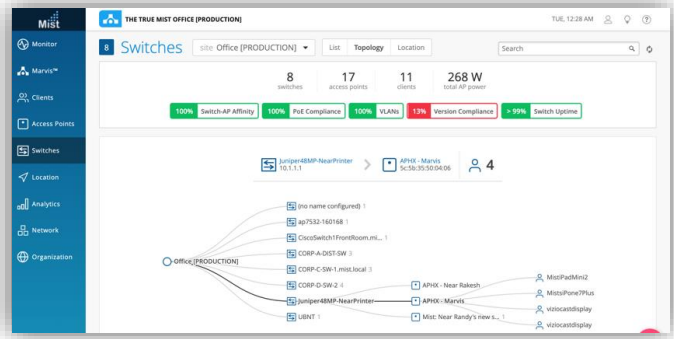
Mist
THE TRUE MIST OFFICE [PRODUCTION]
TUE, 12:28 AM

Monitor
Marvis™
Clients
Access Points
Switches
Location
Analytics
Network
Organization

8 Switches
site Office [PRODUCTION]
List Topology Location
Search

8 switches
17 access points
11 clients
268 W total AP power

100% Switch-AP Affinity
100% PoE Compliance
100% VLANs
13% Version Compliance
> 99% Switch Uptime

Juniper48MP-NearPrinter 10.1.1.1
APHX - Marvis 5c:5b:35:50:04:06
4

Office [PRODUCTION]
(no name configured) 1
ap7532-160168 1
CiscoSwitch1FrontRoom.mi... 1
CORP-A-DIST-SW 3
CORP-C-SW-1.mist.local 3
CORP-D-SW-2 4
Juniper48MP-NearPrinter
UBNT 1
APHX - Near Rakesh
APHX - Marvis
Mist: Near Randy's new s... 1
MistiPadMini2
MistsiPone7Plus
viziocastdisplay
viziocastdisplay